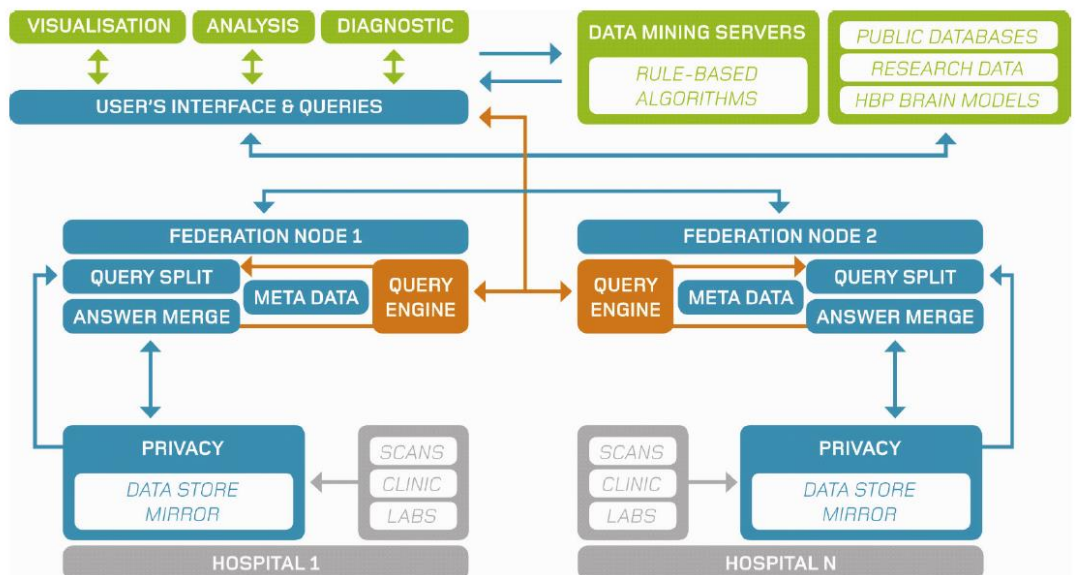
VISUALISATION
ANALYSIS
DIAGNOSTIC
USER'S INTERFACE & QUERIES
DATA MINING SERVERS
RULE-BASED ALGORITHMS
PUBLIC DATABASES
RESEARCH DATA
HBP BRAIN MODELS

FEDERATION NODE 1
QUERY SPLIT
META DATA
QUERY ENGINE
ANSWER MERGE

FEDERATION NODE 2
QUERY ENGINE
META DATA
QUERY SPLIT
ANSWER MERGE

PRIVACY
DATA STORE MIRROR
SCANS
CLINIC
LABS
HOSPITAL 1

SCANS
CLINIC
LABS
PRIVACY
DATA STORE MIRROR
HOSPITAL N